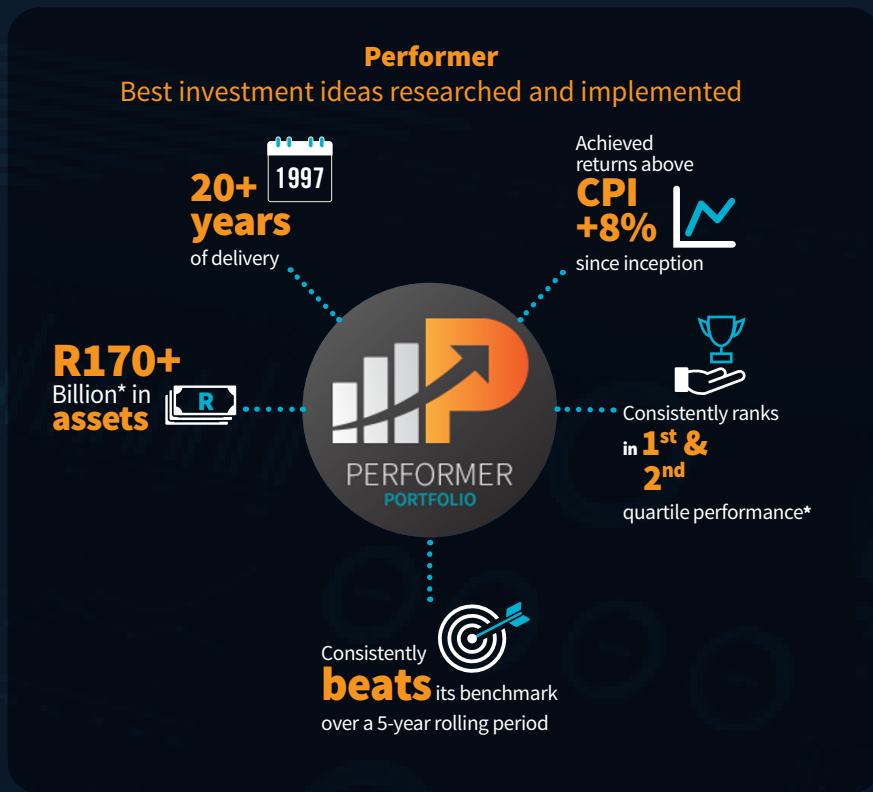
Performer
Best investment ideas researched and implemented

20+ years of delivery

1997

Achieved returns above CPI +8% since inception

R170+ Billion* in assets

R

PERFORMER
PORTFOLIO

Consistently ranks in $1^{st}$ & $2^{nd}$ quartile performance*

Consistently beats its benchmark over a 5-year rolling period